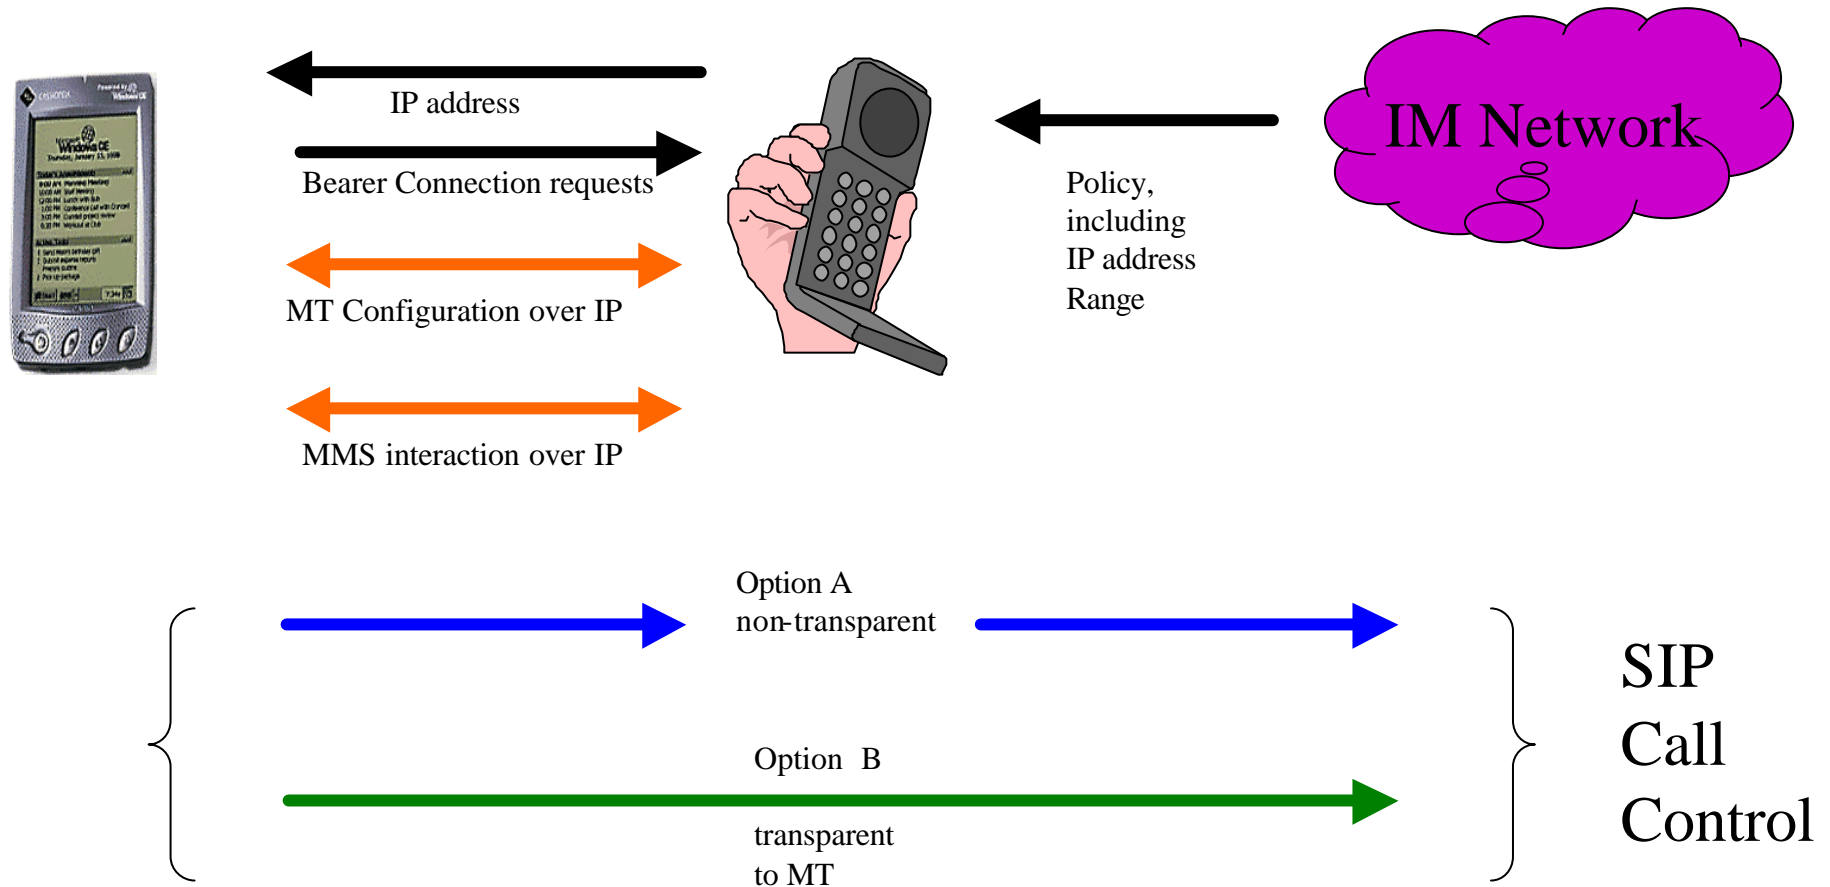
IP address

Bearer Connection requests

MT Configuration over IP

MMS interaction over IP

IM Network

Policy, including IP address Range

Option A non-transparent

Option B

transparent to MT

SIP Call Control